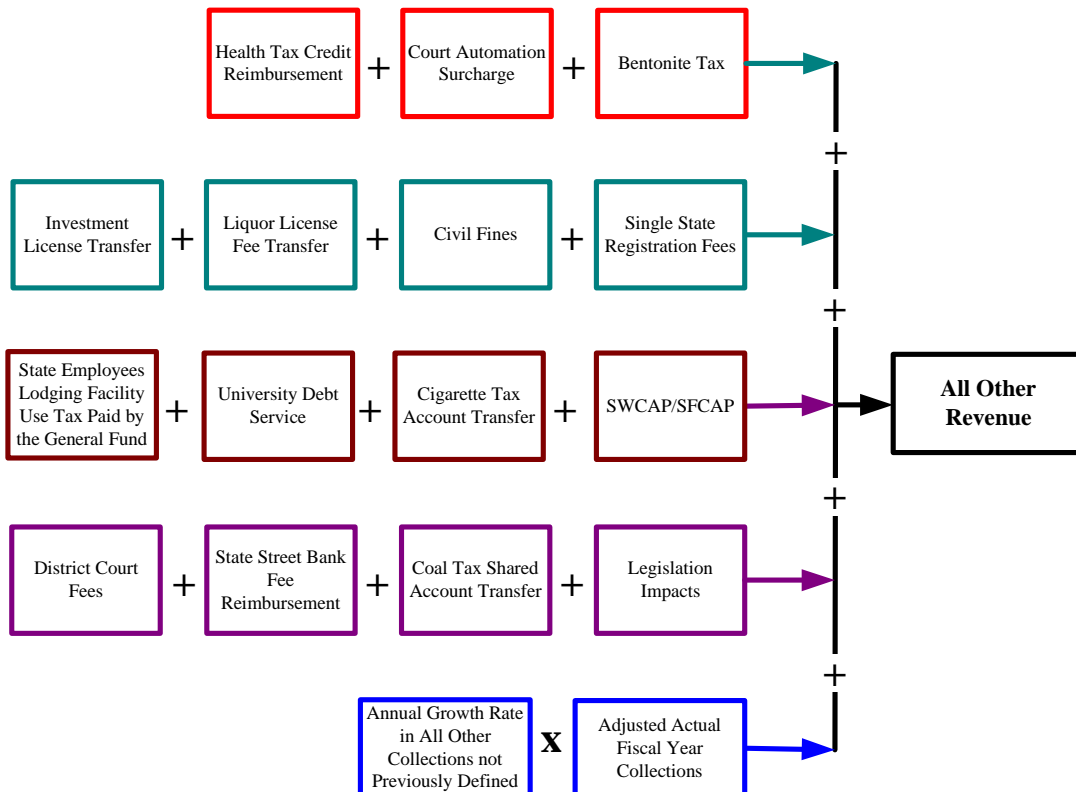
Health Tax Credit Reimbursement + Court Automation Surcharge + Bentonite Tax

+

Investment License Transfer + Liquor License Fee Transfer + Civil Fines + Single State Registration Fees

+

State Employees Lodging Facility Use Tax Paid by the General Fund + University Debt Service + Cigarette Tax Account Transfer + SWCAP/SFCAP

All Other Revenue

+

District Court Fees + State Street Bank Fee Reimbursement + Coal Tax Shared Account Transfer + Legislation Impacts

+

Annual Growth Rate in All Other Collections not Previously Defined x Adjusted Actual Fiscal Year Collections